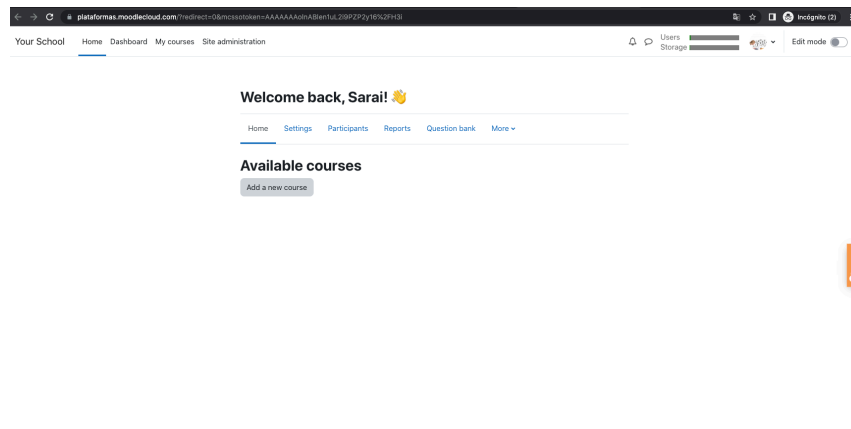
plataformas.moodlecloud.com/?redirect=0&mcssotoken=AAAAAAAoInABlen1uL2I9PZP2y16%2FH3I

Incógnito (2)

Your School Home Dashboard My courses Site administration

Users
Storage

Edit mode

Welcome back, Sarai! 👋

Home Settings Participants Reports Question bank More

Available courses

Add a new course